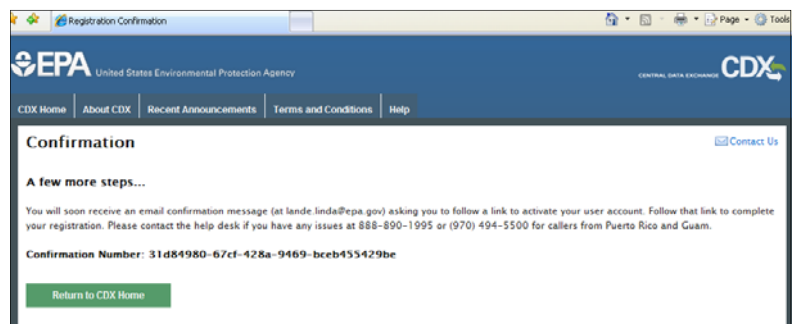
Registration Confirmation

Page ▾ Tools

EPA United States Environmental Protection Agency

CENTRAL DATA EXCHANGE CDX

CDX Home | About CDX | Recent Announcements | Terms and Conditions | Help

Confirmation

Contact Us

A few more steps...

You will soon receive an email confirmation message (at lande.linda@epa.gov) asking you to follow a link to activate your user account. Follow that link to complete your registration. Please contact the help desk if you have any issues at 888-890-1995 or (970) 494-5500 for callers from Puerto Rico and Guam.

Confirmation Number: 31d84980-67cf-428a-9469-bceb455429be

Return to CDX Home